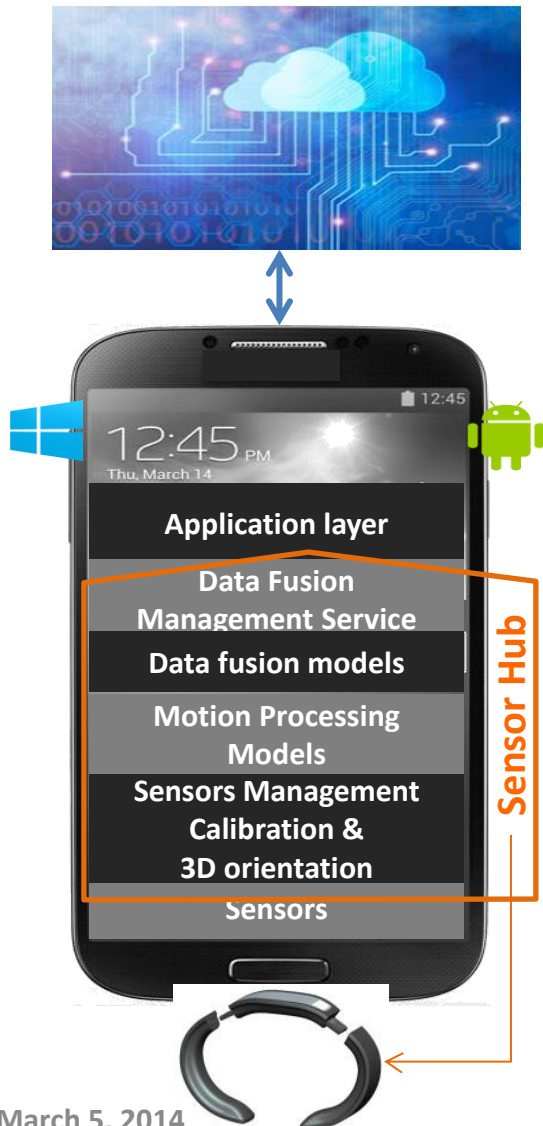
0101001010101010
0010101010

12:45

12:45 PM
Thu, March 14

Application layer

Data Fusion Management Service

Data fusion models

Motion Processing Models

Sensors Management Calibration & 3D orientation

Sensors

Sensor Hub

March 5, 2014